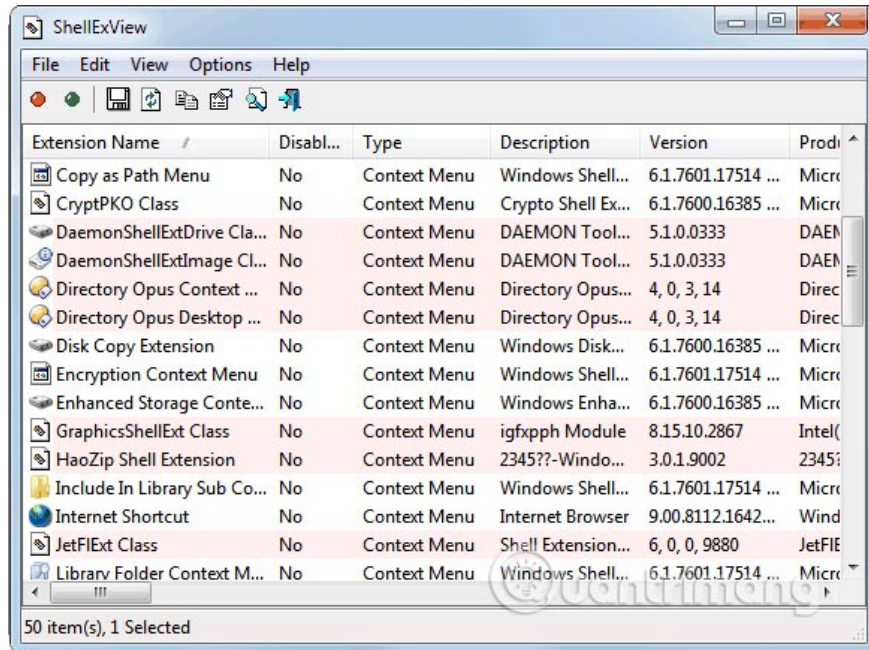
ShellExView

File Edit View Options Help

| Extension Name | Disabl... | Type | Description | Version | Produ |
|---|---|---|---|---|---|
| Copy as Path Menu | No | Context Menu | Windows Shell... | 6.1.7601.17514 ... | Micro |
| CryptPKO Class | No | Context Menu | Crypto Shell Ex... | 6.1.7600.16385 ... | Micro |
| DaemonShellExtDrive Cla... | No | Context Menu | DAEMON Tool... | 5.1.0.0333 | DAEM |
| DaemonShellExtImage Cl... | No | Context Menu | DAEMON Tool... | 5.1.0.0333 | DAEM |
| Directory Opus Context ... | No | Context Menu | Directory Opus... | 4, 0, 3, 14 | Direc |
| Directory Opus Desktop ... | No | Context Menu | Directory Opus... | 4, 0, 3, 14 | Direc |
| Disk Copy Extension | No | Context Menu | Windows Disk... | 6.1.7600.16385 ... | Micro |
| Encryption Context Menu | No | Context Menu | Windows Shell... | 6.1.7601.17514 ... | Micro |
| Enhanced Storage Conte... | No | Context Menu | Windows Enha... | 6.1.7600.16385 ... | Micro |
| GraphicsShellExt Class | No | Context Menu | igfxpph Module | 8.15.10.2867 | Intel( |
| HaoZip Shell Extension | No | Context Menu | 2345??-Windo... | 3.0.1.9002 | 2345? |
| Include In Library Sub Co... | No | Context Menu | Windows Shell... | 6.1.7601.17514 ... | Micro |
| Internet Shortcut | No | Context Menu | Internet Browser | 9.00.8112.1642... | Wind |
| JetFlExt Class | No | Context Menu | Shell Extension... | 6, 0, 0, 9880 | JetFlE |
| Library Folder Context M... | No | Context Menu | Windows Shell... | 6.1.7601.17514 ... | Micro |

50 item(s), 1 Selected